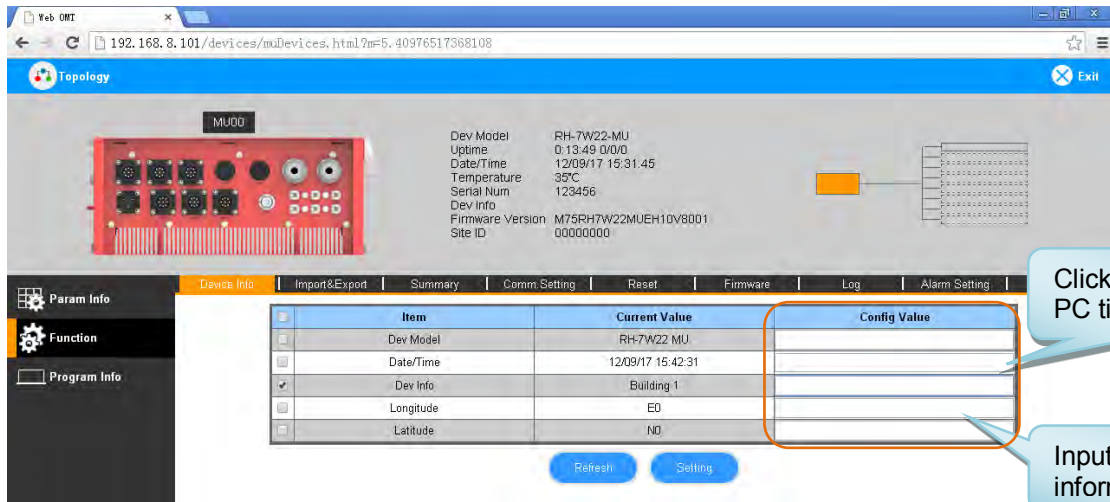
Web OMT ×

192.168.8.101/devices/muDevices.html?m=5.40976517368108

Topology

Exit

MU00

Dev Model RH-7W22-MU
Uptime 0:13:49 0/0/0
Date/Time 12/09/17 15:31:45
Temperature 35℃
Serial Num 123456
Dev Info
Firmware Version M75RH7W22MUEH10V8001
Site ID 00000000

Param Info

Function

Program Info

Device Info | Import&Export | Summary | Comm Setting | Reset | Firmware | Log | Alarm Setting |

| | Item | Current Value | Config Value |
|---|---|---|---|
| | Dev Model | RH-7W22 MU | |
| | Date/Time | 12/09/17 15:42:31 | |
| ✔ | Dev Info | Building 1 | |
| | Longitude | E0 | |
| | Latitude | N0 | |

Refresh Setting

Click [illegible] PC ti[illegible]

Input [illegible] infor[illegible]